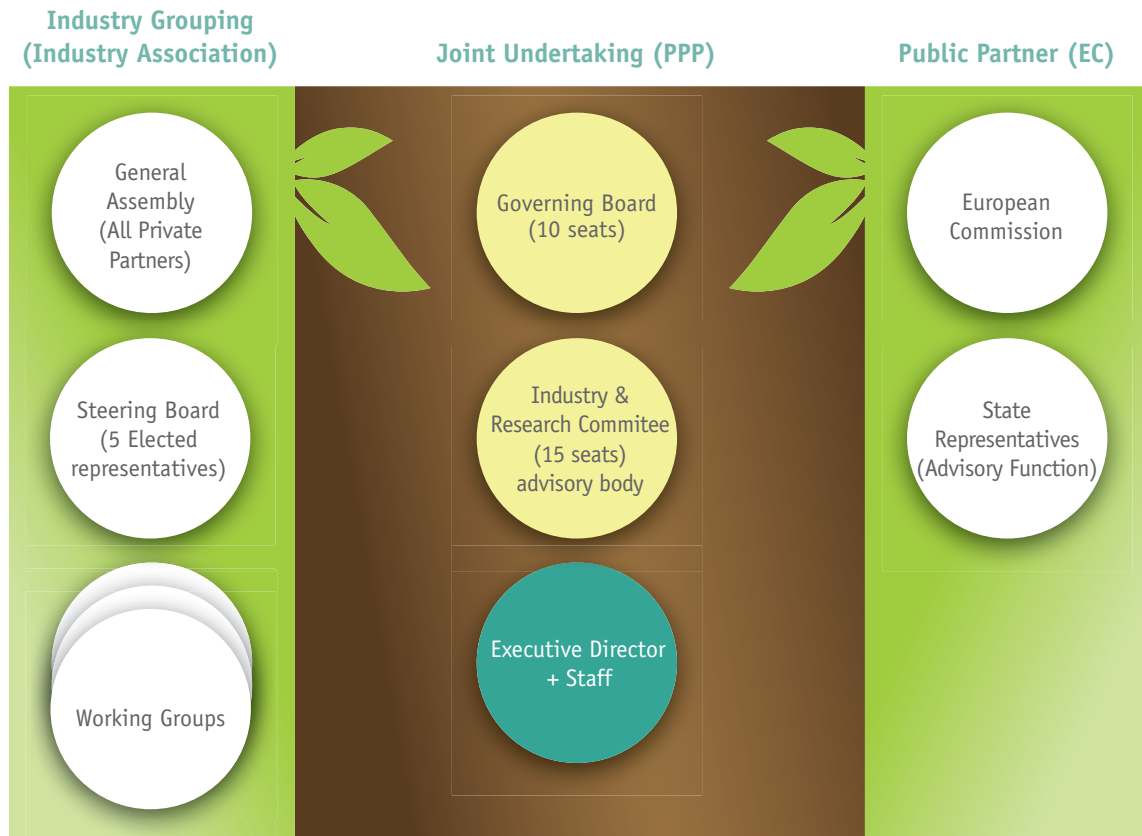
Industry Grouping (Industry Association)

Joint Undertaking (PPP)

Public Partner (EC)

General Assembly (All Private Partners)

Governing Board (10 seats)

European Commission

Steering Board (5 Elected representatives)

Industry & Research Commitee (15 seats) advisory body

State Representatives (Advisory Function)

Working Groups

Executive Director + Staff